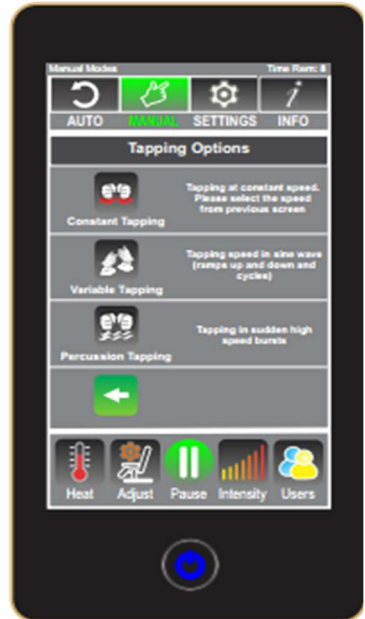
Manual Modes

Time Rem: 8

AUTO

MANUAL

SETTINGS

INFO

Tapping Options

Constant Tapping

Tapping at constant speed. Please select the speed from previous screen

Variable Tapping

Tapping speed in sine wave (ramps up and down and cycles)

Percussion Tapping

Tapping in sudden high speed bursts

Heat

Adjust

Pause

Intensity

Users